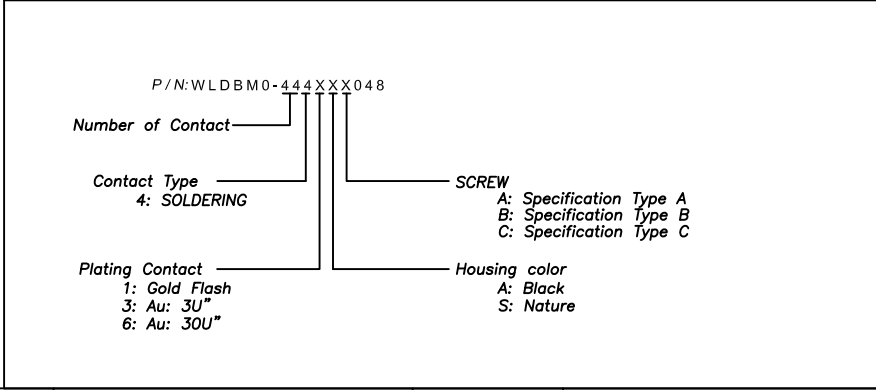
P/N:WLDBM0-444XXX048

Number of Contact

Contact Type
4: SOLDERING

SCREW
A: Specification Type A
B: Specification Type B
C: Specification Type C

Plating Contact
1: Gold Flash
3: Au: 3U"
6: Au: 30U"

Housing color
A: Black
S: Nature